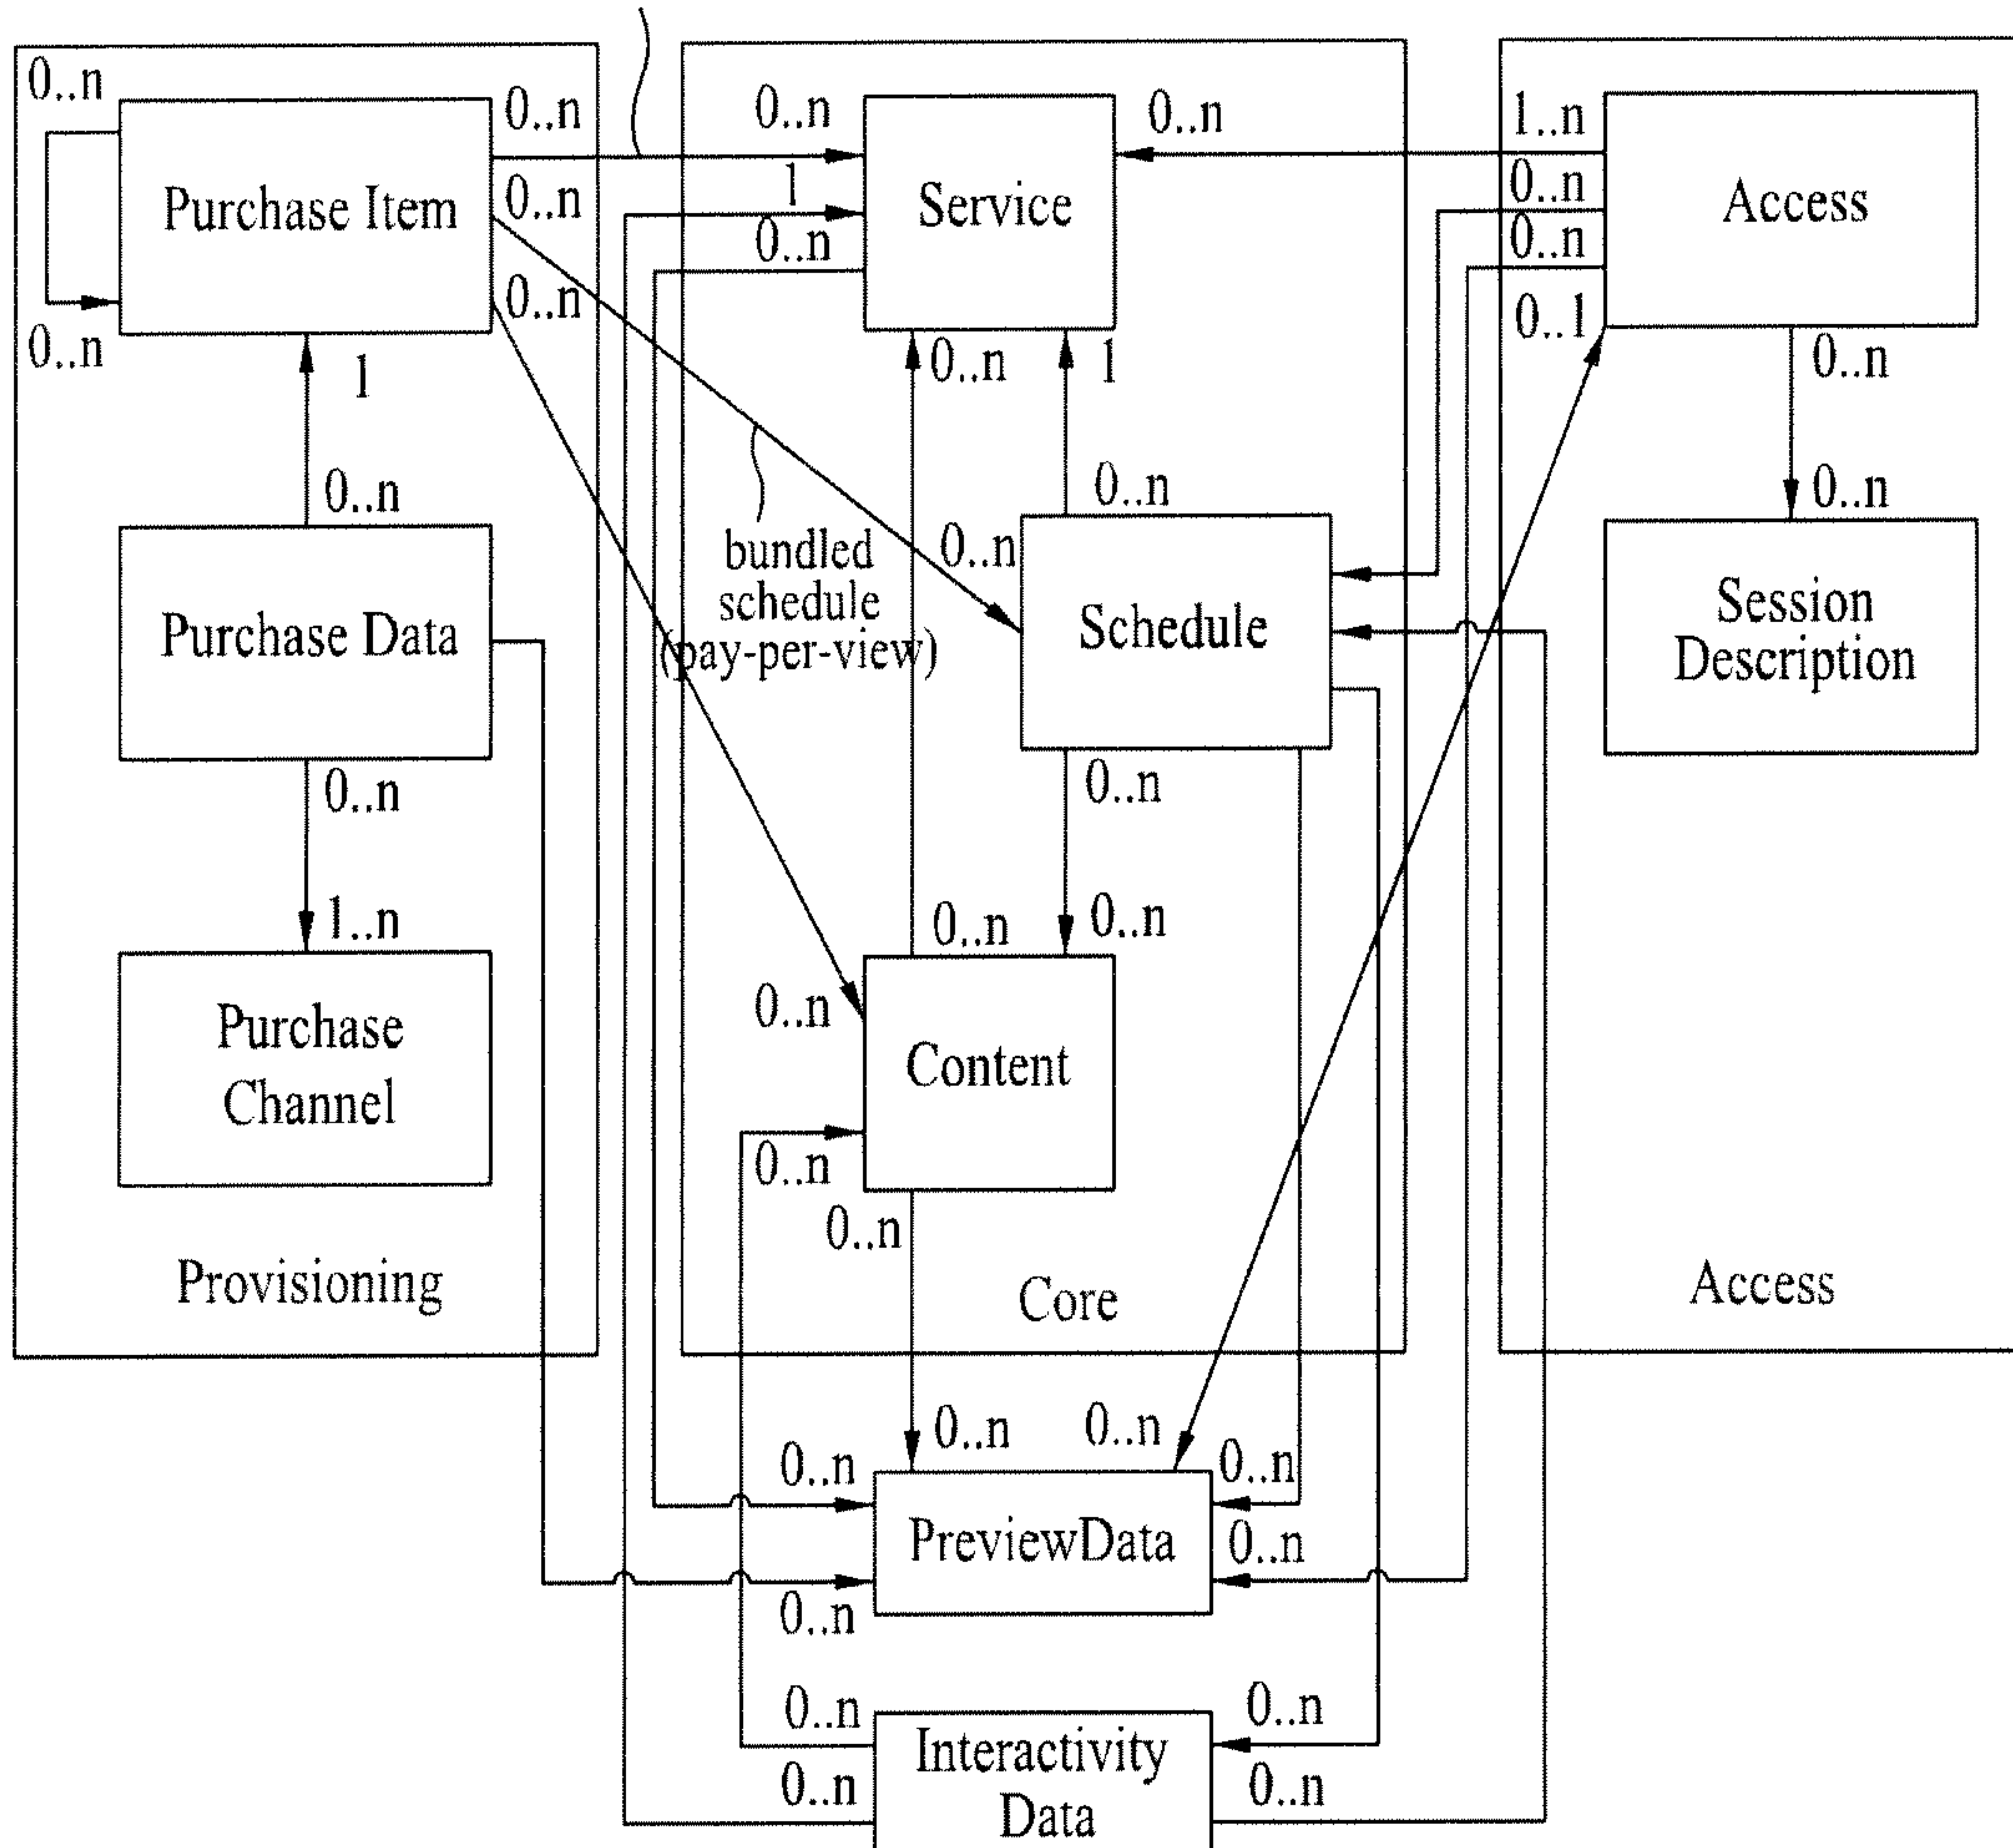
0..n
Purchase Item
0..n
0..n
0..n
0..n
1
0..n
Service
0..n
0..n
1
0..n
0..n
1..n
0..n
0..n
0..1
Access
0..n
0..n
Session Description
Purchase Data
0..n
1..n
Purchase Channel
bundled schedule (pay-per-view)
0..n
Schedule
0..n
0..n
0..n
Content
0..n
0..n
0..n
Provisioning
Core
Access
0..n
0..n
0..n
0..n
PreviewData
0..n
0..n
0..n
Interactivity Data
0..n
0..n
0..n